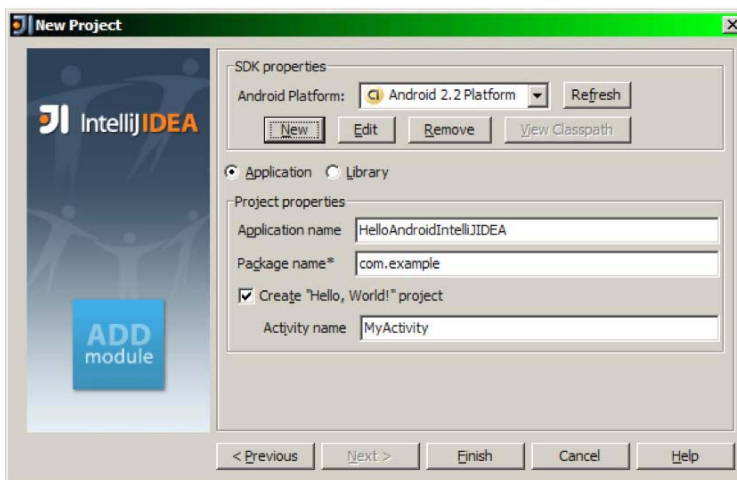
New Project

IntelliJIDEA

ADD module

SDK properties

Android Platform: Android 2.2 Platform Refresh

New Edit Remove View Classpath

Application Library

Project properties

Application name HelloAndroidIntelliJIDEA

Package name* com.example

Create "Hello, World!" project

Activity name MyActivity

< Previous Next > Finish Cancel Help